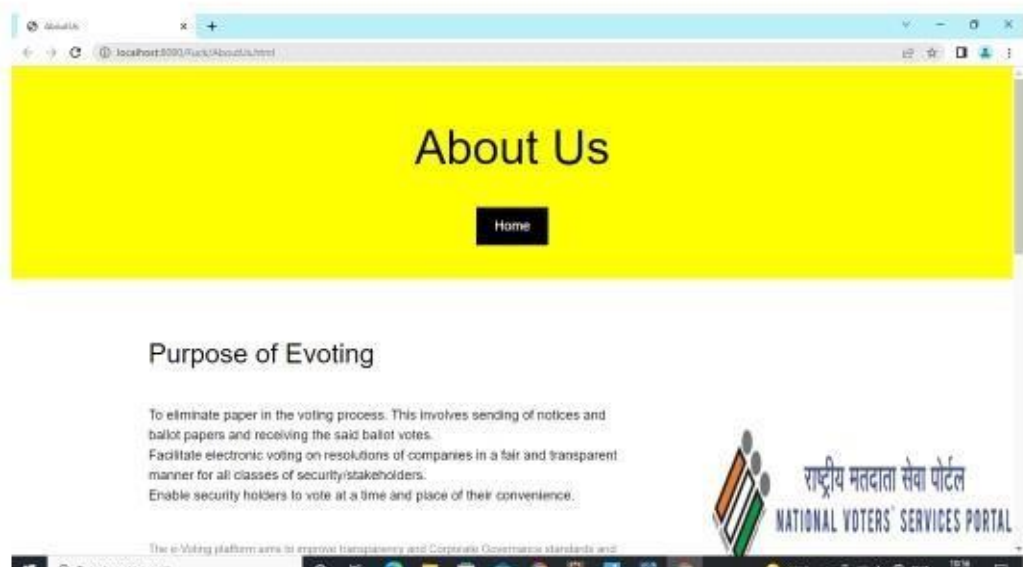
About Us

localhost:8080/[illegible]/AboutUs.html

About Us

Home

Purpose of Evoting

To eliminate paper in the voting process. This involves sending of notices and ballot papers and receiving the said ballot votes.
Facilitate electronic voting on resolutions of companies in a fair and transparent manner for all classes of security/stakeholders.
Enable security holders to vote at a time and place of their convenience.

राष्ट्रीय मतदाता सेवा पोर्टल
NATIONAL VOTERS' SERVICES PORTAL

The e-Voting platform aims to improve transparency and Corporate Governance standards and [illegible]